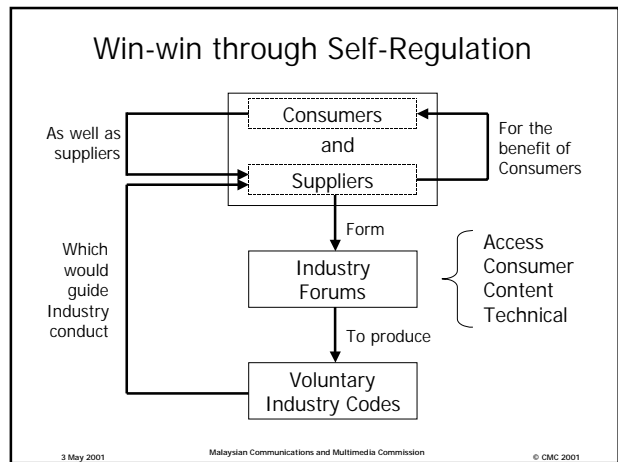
Win-win through Self-Regulation

Consumers
and
Suppliers

As well as suppliers

For the benefit of Consumers

Form

Industry Forums

Access
Consumer
Content
Technical

Which would guide Industry conduct

To produce

Voluntary Industry Codes

3 May 2001

Malaysian Communications and Multimedia Commission

© CMC 2001